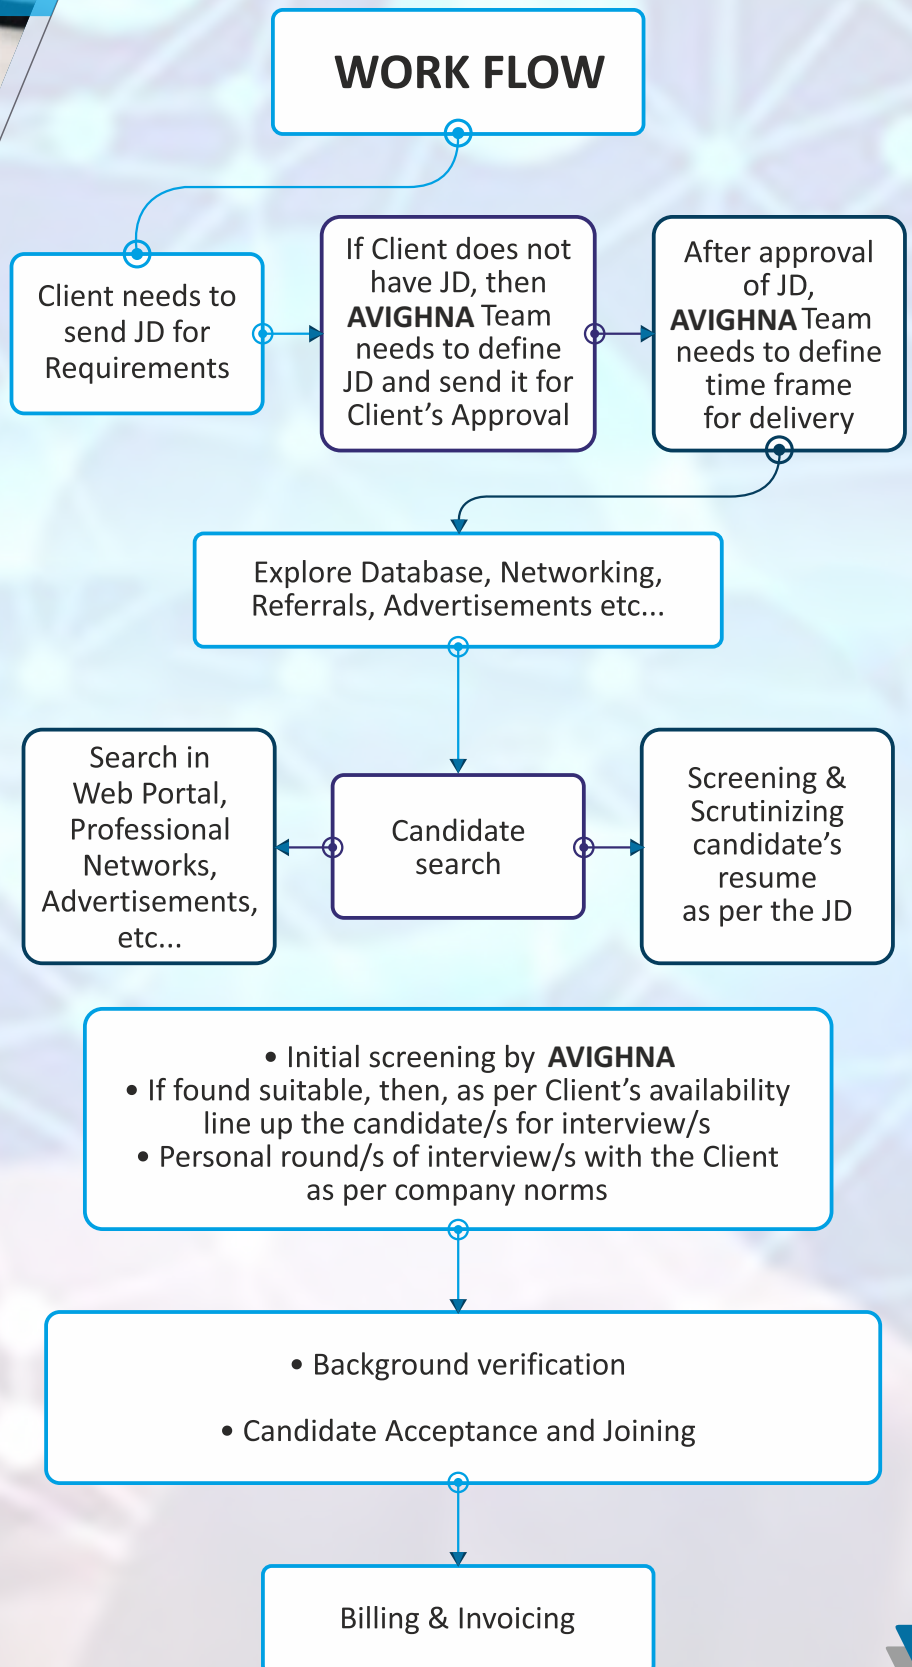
WORK FLOW

Client needs to send JD for Requirements

If Client does not have JD, then AVIGHNA Team needs to define JD and send it for Client's Approval

After approval of JD, AVIGHNA Team needs to define time frame for delivery

Explore Database, Networking, Referrals, Advertisements etc...

Search in Web Portal, Professional Networks, Advertisements, etc...

Candidate search

Screening & Scrutinizing candidate's resume as per the JD

• Initial screening by AVIGHNA
• If found suitable, then, as per Client's availability line up the candidate/s for interview/s
• Personal round/s of interview/s with the Client as per company norms

• Background verification

• Candidate Acceptance and Joining

Billing & Invoicing